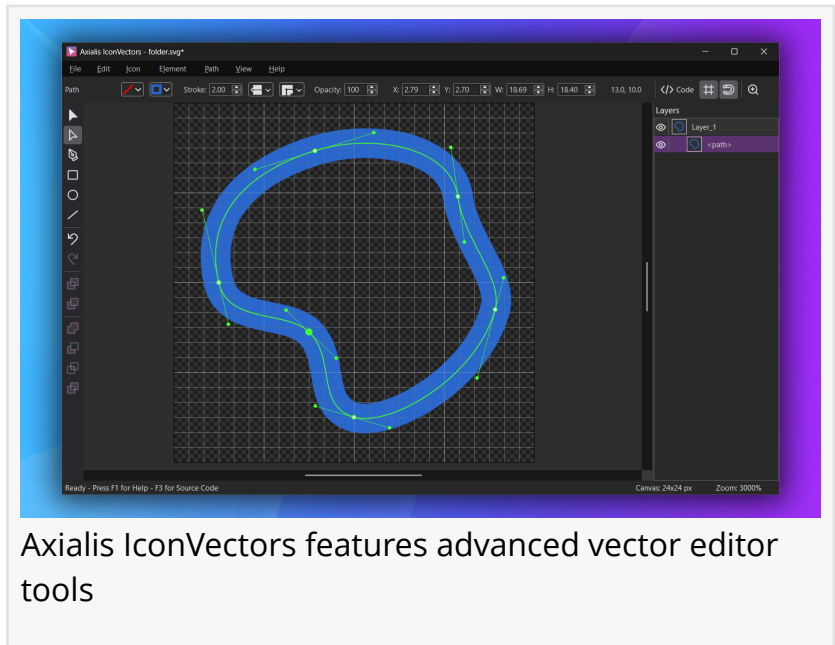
Axialis IconVectors - folder.svg*

File Edit Icon Element Path View Help

Path Stroke: 2.00 Opacity: 100 X: 2.79 Y: 2.70 W: 18.69 H: 18.40 13.0, 10.0 Code

Layers
Layer_1
<path>

Ready - Press F1 for Help - F3 for Source Code
Canvas: 24x24 px Zoom: 3000%

Axialis IconVectors features advanced vector editor tools